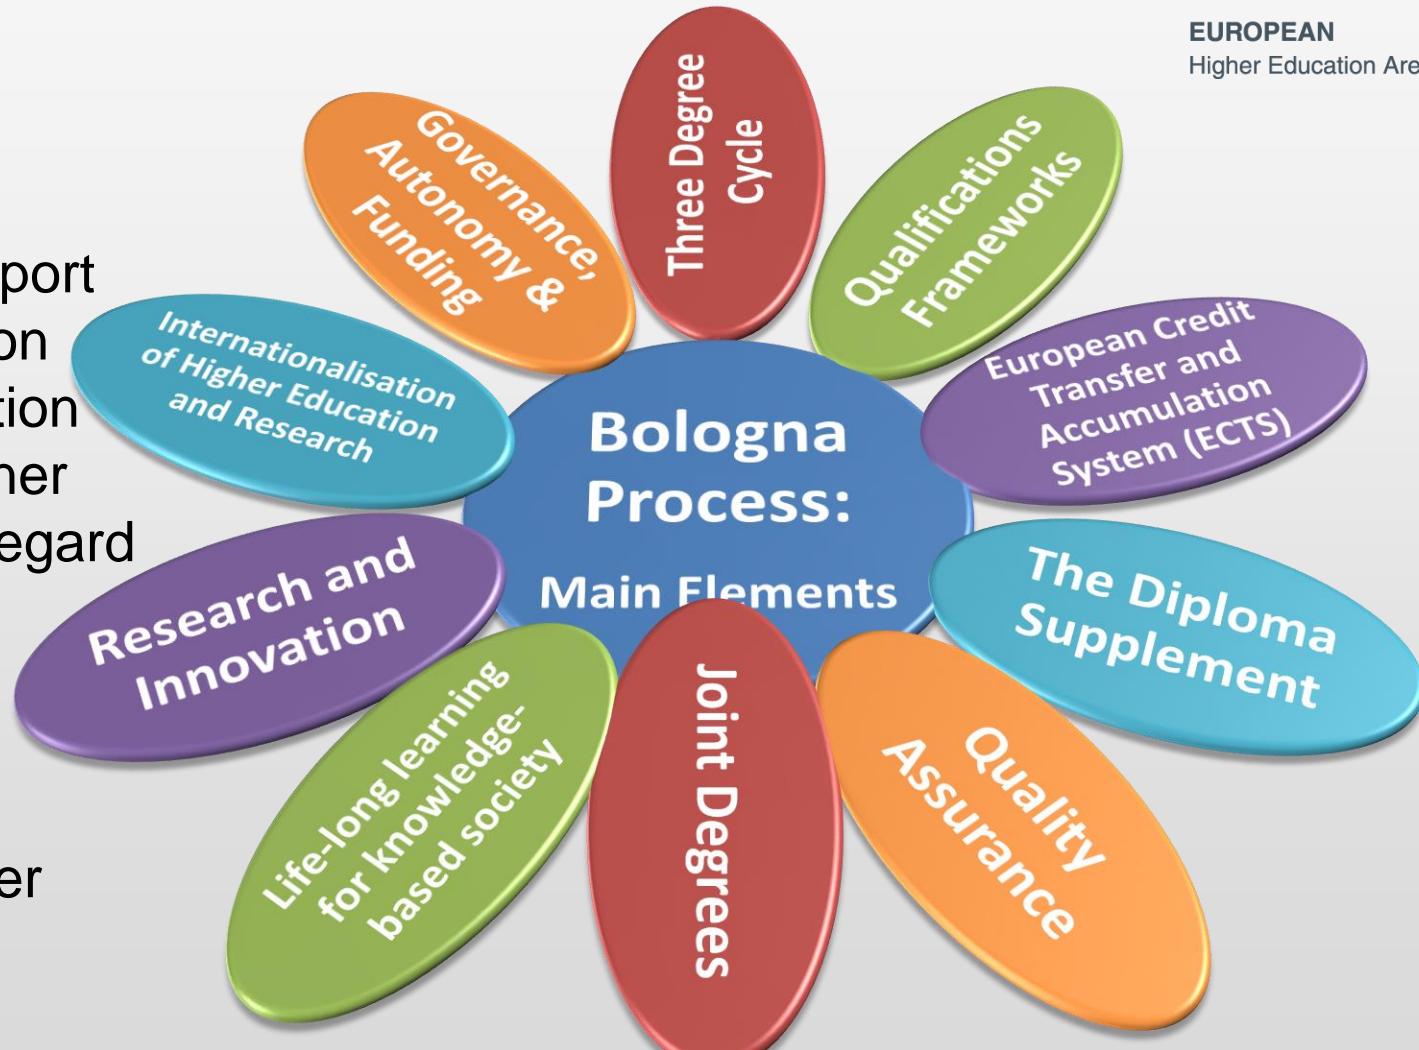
EUROPEAN
Higher Education Are

port
on
tion
her
egard

er

Bologna Process:
Main Elements

Three Degree Cycle

Qualifications Frameworks

European Credit Transfer and Accumulation System (ECTS)

The Diploma Supplement

Quality Assurance

Joint Degrees

Life-long learning for knowledge-based society

Research and Innovation

Internationalisation of Higher Education and Research

Governance, Autonomy & Funding